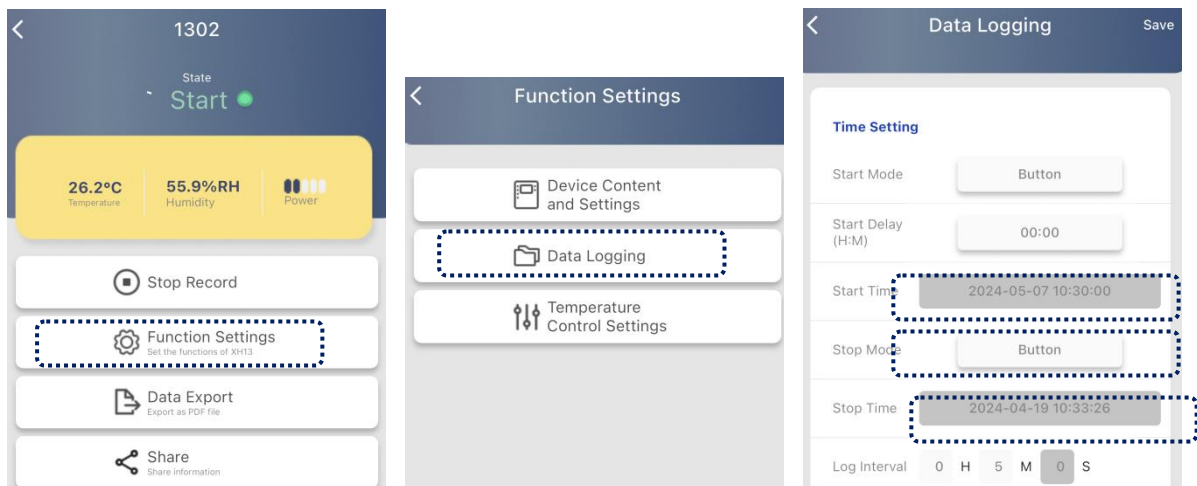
1302

State
Start

26.2°C
Temperature

55.9%RH
Humidity

Power

Stop Record

Function Settings
Set the functions of XH13

Data Export
Export as PDF file

Share
Share information

Function Settings

Device Content and Settings

Data Logging

Temperature Control Settings

Data Logging

Save

Time Setting

Start Mode
Button

Start Delay (H:M)
00:00

Start Time
2024-05-07 10:30:00

Stop Mode
Button

Stop Time
2024-04-19 10:33:26

Log Interval
0 H 5 M 0 S